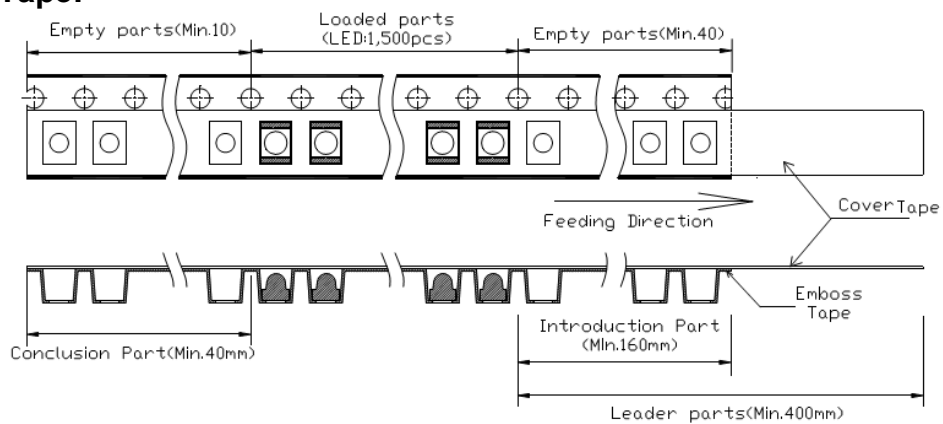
Tape:

Empty parts(Min.10)

Loaded parts (LED:1,500pcs)

Empty parts(Min.40)

Feeding Direction

CoverTape

Emboss Tape

Conclusion Part(Min.40mm)

Introduction Part (MIn.160mm)

Leader parts(Min.400mm)